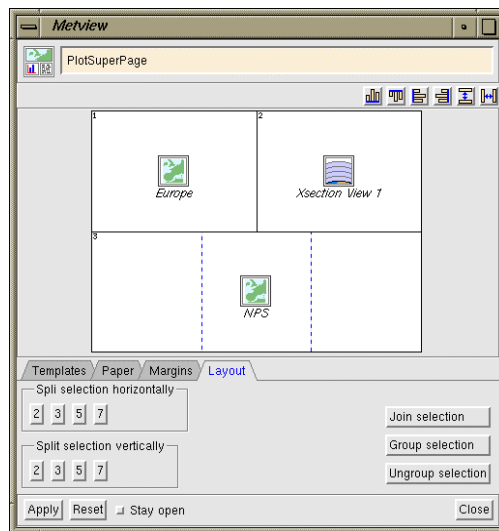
Metview

PlotSuperPage

1
Europe

2
Xsection View 1

3
NPS

Templates | Paper | Margins | Layout

Spli selection horizontally
2 3 5 7

Split selection vertically
2 3 5 7

Join selection
Group selection
Ungroup selection

Apply Reset Stay open Close